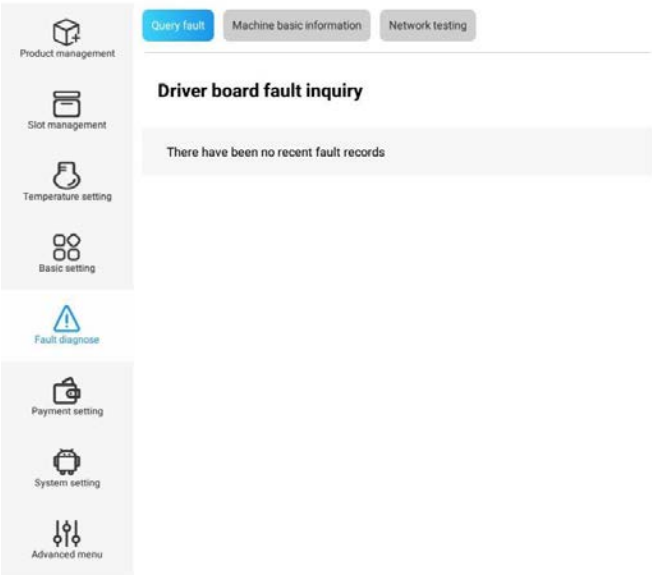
Product management

Slot management

Temperature setting

Basic setting

Fault diagnose

Payment setting

System setting

Advanced menu

Query fault

Machine basic information

Network testing

Driver board fault inquiry

There have been no recent fault records